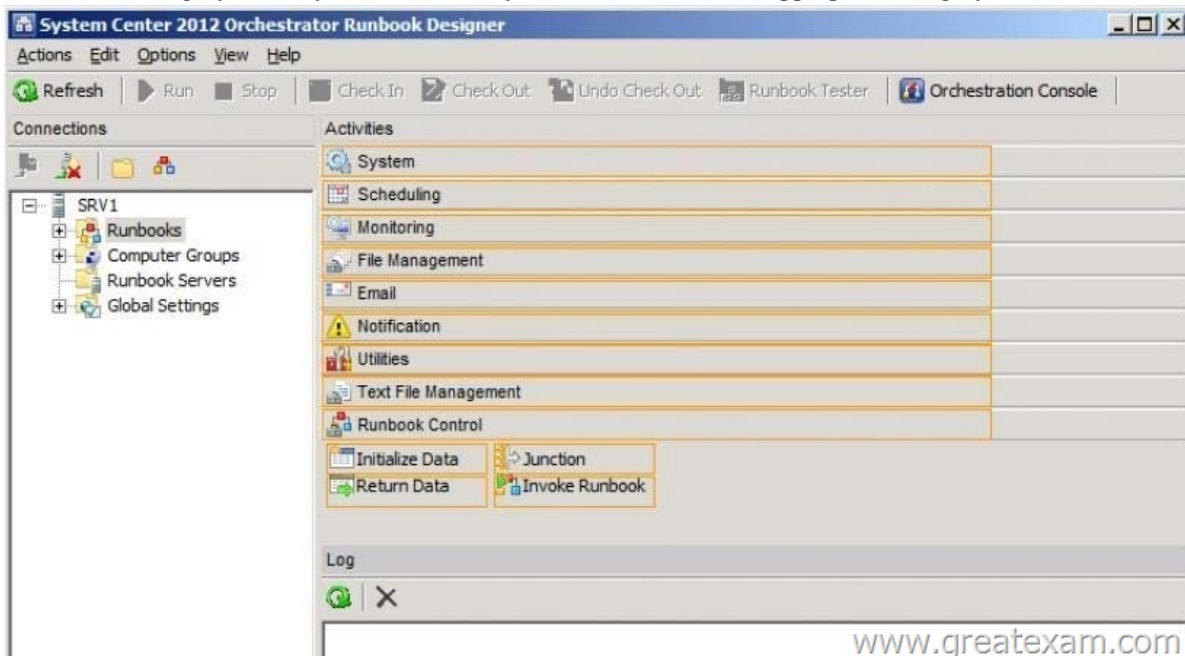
System Center 2012 Orchestrator Runbook Designer

Actions Edit Options View Help

Refresh Run Stop Check In Check Out Undo Check Out Runbook Tester Orchestration Console

Connections

SRV1
Runbooks
Computer Groups
Runbook Servers
Global Settings

Activities

System
Scheduling
Monitoring
File Management
Email
Notification
Utilities
Text File Management
Runbook Control

Initialize Data
Junction
Return Data
Invoke Runbook

Log

www.greatexam.com